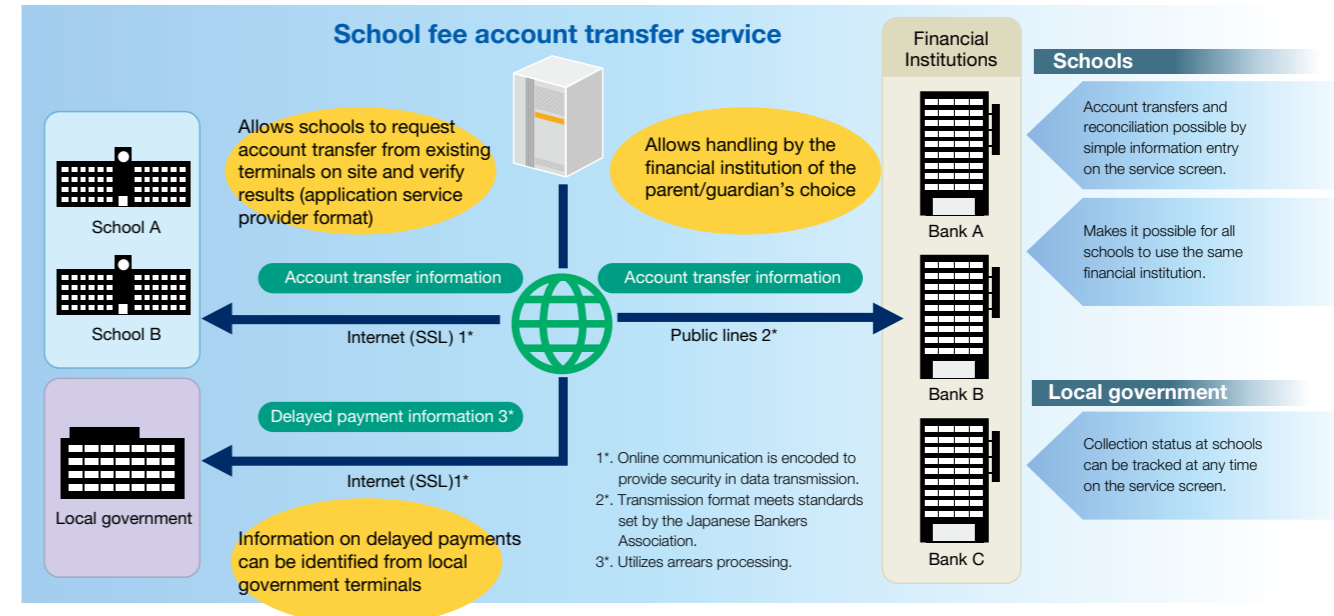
School fee account transfer service

School A

School B

Local government

Allows schools to request account transfer from existing terminals on site and verify results (application service provider format)

Allows handling by the financial institution of the parent/guardian's choice

Account transfer information

Account transfer information

Internet (SSL) 1*

Public lines 2*

Delayed payment information 3*

Internet (SSL)1*

Information on delayed payments can be identified from local government terminals

1*. Online communication is encoded to provide security in data transmission.
2*. Transmission format meets standards set by the Japanese Bankers Association.
3*. Utilizes arrears processing.

Financial Institutions

Bank A

Bank B

Bank C

Schools

Account transfers and reconciliation possible by simple information entry on the service screen.

Makes it possible for all schools to use the same financial institution.

Local government

Collection status at schools can be tracked at any time on the service screen.